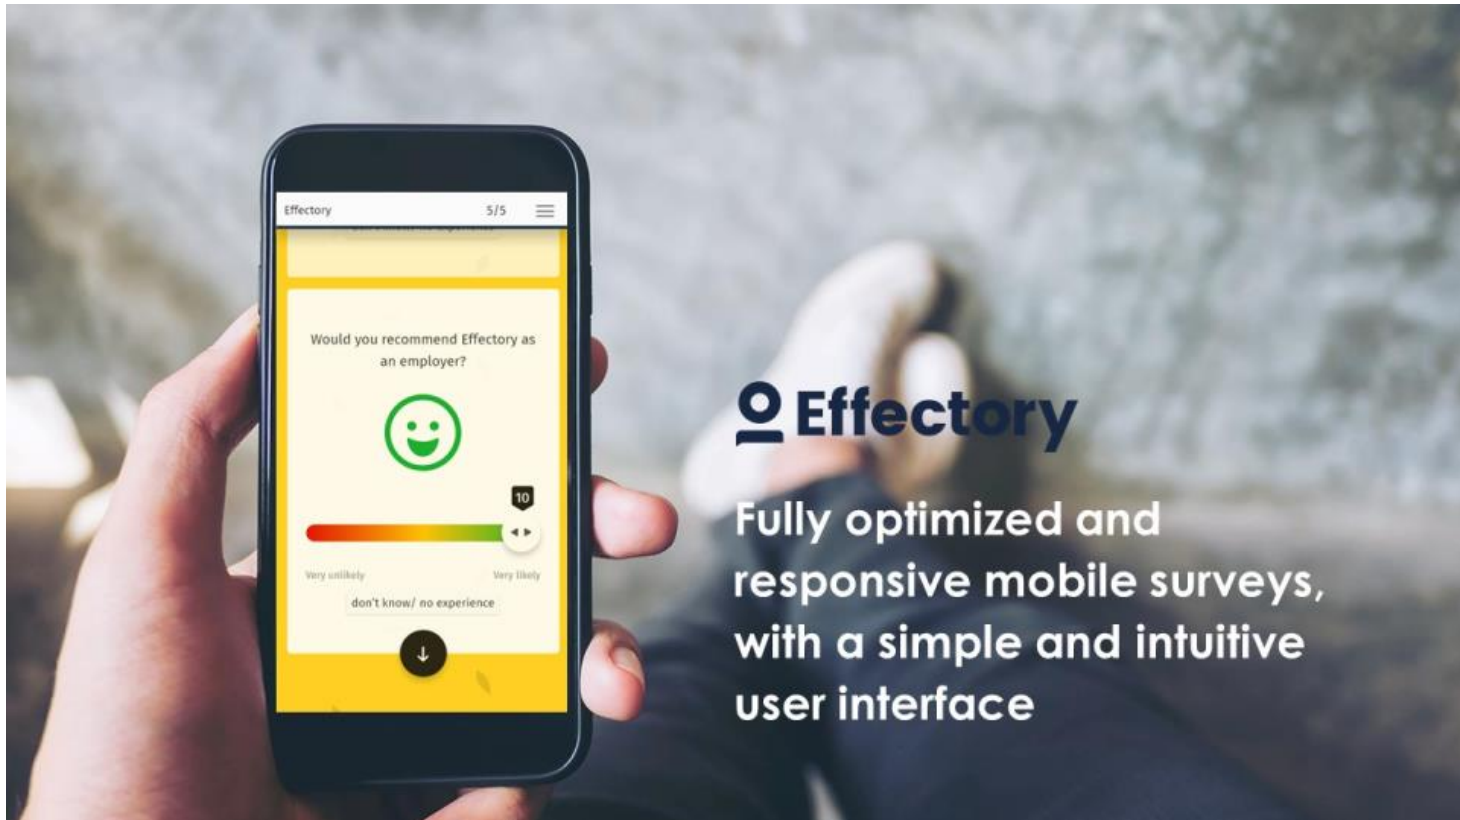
Effectory 5/5

Would you recommend Effectory as an employer?

10

Very unlikely Very likely

don't know/ no experience

Effectory

Fully optimized and responsive mobile surveys, with a simple and intuitive user interface